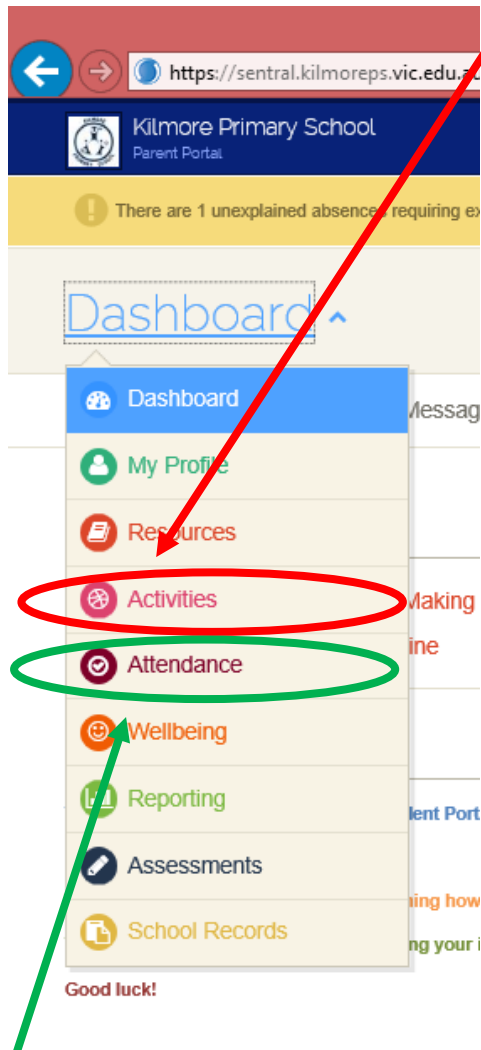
https://sentral.kilmoreps.vic.edu.a

Kilmore Primary School
Parent Portal

There are 1 unexplained absences requiring ex

Dashboard

Dashboard
My Profile
Resources
Activities
Attendance
Wellbeing
Reporting
Assessments
School Records

Messag
Making
ine
dent Port
ning how
ng your i

Good luck!